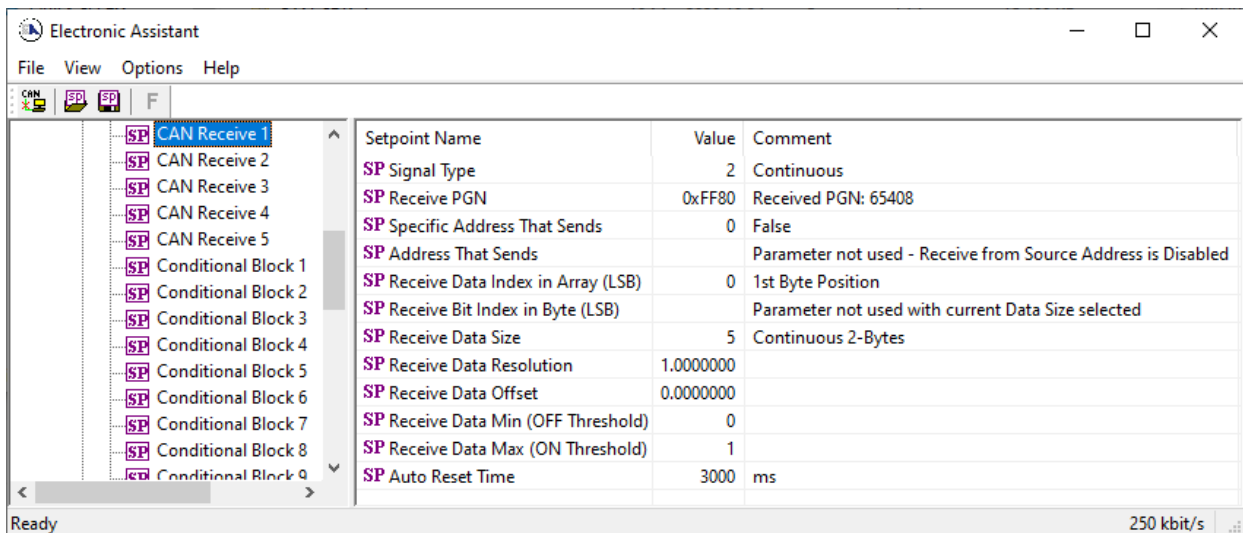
Electronic Assistant

File View Options Help

CAN SP SP F

SP CAN Receive 1
SP CAN Receive 2
SP CAN Receive 3
SP CAN Receive 4
SP CAN Receive 5
SP Conditional Block 1
SP Conditional Block 2
SP Conditional Block 3
SP Conditional Block 4
SP Conditional Block 5
SP Conditional Block 6
SP Conditional Block 7
SP Conditional Block 8
SP Conditional Block 9

| Setpoint Name | Value | Comment |
|---|---|---|
| SP Signal Type | 2 | Continuous |
| SP Receive PGN | 0xFF80 | Received PGN: 65408 |
| SP Specific Address That Sends | 0 | False |
| SP Address That Sends | | Parameter not used - Receive from Source Address is Disabled |
| SP Receive Data Index in Array (LSB) | 0 | 1st Byte Position |
| SP Receive Bit Index in Byte (LSB) | | Parameter not used with current Data Size selected |
| SP Receive Data Size | 5 | Continuous 2-Bytes |
| SP Receive Data Resolution | 1.0000000 | |
| SP Receive Data Offset | 0.0000000 | |
| SP Receive Data Min (OFF Threshold) | 0 | |
| SP Receive Data Max (ON Threshold) | 1 | |
| SP Auto Reset Time | 3000 | ms |

Ready 250 kbit/s